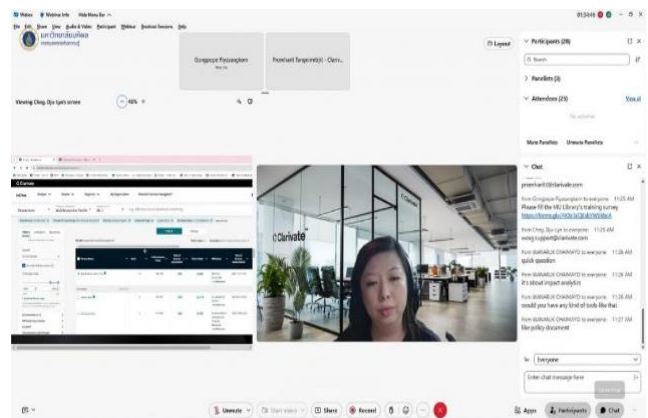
Webex  Webinar Info  Hide Menu Bar

File  Edit  Share  View  Audio & Video  Participant  Webinar  Breakout Sessions  Help

มหาวิทยาลัยมหิดล

Gongpope Piyasangkom
Host, Me

Preenhart Tangsantrajit - Clarv...

Layout

Viewing Ching, Djo Lyn's screen  40%

Clarivate

Participants (28)

Search

Panelists (3)

Attendees (25)

View all

Mute Panelists   Unmute Panelists

Chat

preenhart@clarivate.com

From Gongpope Piyasangkom to everyone: 11:25 AM
Please fill the MU Library's training survey
https://forms.gle/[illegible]

From Ching, Djo Lyn to everyone: 11:25 AM
wosg.support@clarivate.com

From SURANUCH CHAIRAYO to everyone: 11:26 AM
quick question

From SURANUCH CHAIRAYO to everyone: 11:26 AM
it's about impact analytics

From SURANUCH CHAIRAYO to everyone: 11:26 AM
would you have any kind of tools like that

From SURANUCH CHAIRAYO to everyone: 11:27 AM
like policy document

To: Everyone

Enter chat message here

Unmute  Start video  Share  Record

Apps  Participants  Chat